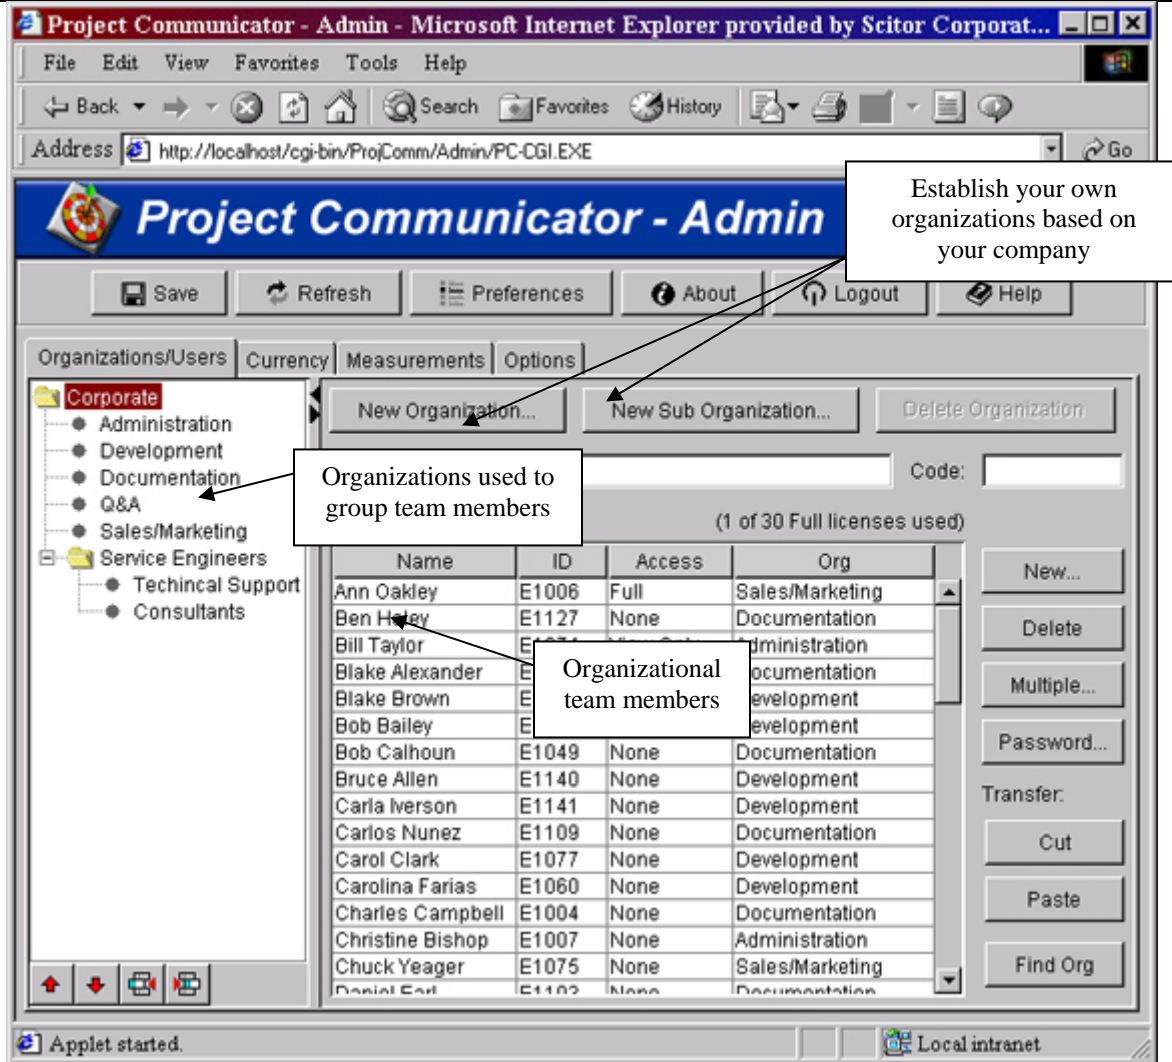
Project Communicator - Admin - Microsoft Internet Explorer provided by Scitor Corporat...

File Edit View Favorites Tools Help

Back Search Favorites History

Address http://localhost/cgi-bin/ProjComm/Admin/PC-CGI.EXE Go

Project Communicator - Admin

Establish your own organizations based on your company

Save Refresh Preferences About Logout Help

Organizations/Users Currency Measurements Options

Corporate
Administration
Development
Documentation
Q&A
Sales/Marketing
Service Engineers
Techincal Support
Consultants

New Organization... New Sub Organization... Delete Organization

Organizations used to group team members

Code:

(1 of 30 Full licenses used)

| Name | ID | Access | Org |
|---|---|---|---|
| Ann Oakley | E1006 | Full | Sales/Marketing |
| Ben Haley | E1127 | None | Documentation |
| Bill Taylor | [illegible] | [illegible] | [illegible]dministration |
| Blake Alexander | E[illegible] | | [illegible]ocumentation |
| Blake Brown | E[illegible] | | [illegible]evelopment |
| Bob Bailey | E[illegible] | | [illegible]evelopment |
| Bob Calhoun | E1049 | None | Documentation |
| Bruce Allen | E1140 | None | Development |
| Carla Iverson | E1141 | None | Development |
| Carlos Nunez | E1109 | None | Documentation |
| Carol Clark | E1077 | None | Development |
| Carolina Farias | E1060 | None | Development |
| Charles Campbell | E1004 | None | Documentation |
| Christine Bishop | E1007 | None | Administration |
| Chuck Yeager | E1075 | None | Sales/Marketing |
| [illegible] | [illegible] | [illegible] | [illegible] |

Organizational team members

New...
Delete
Multiple...
Password...
Transfer:
Cut
Paste
Find Org

Applet started.
Local intranet